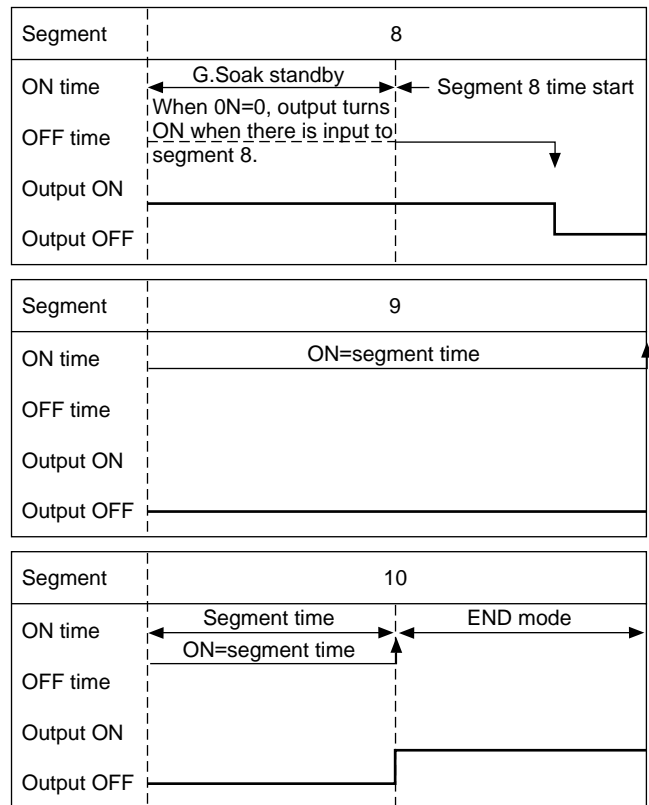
Segment
8
ON time
G.Soak standby
Segment 8 time start
When 0N=0, output turns ON when there is input to segment 8.
OFF time
Output ON
Output OFF

Segment
9
ON time
ON=segment time
OFF time
Output ON
Output OFF

Segment
10
ON time
Segment time
END mode
ON=segment time
OFF time
Output ON
Output OFF